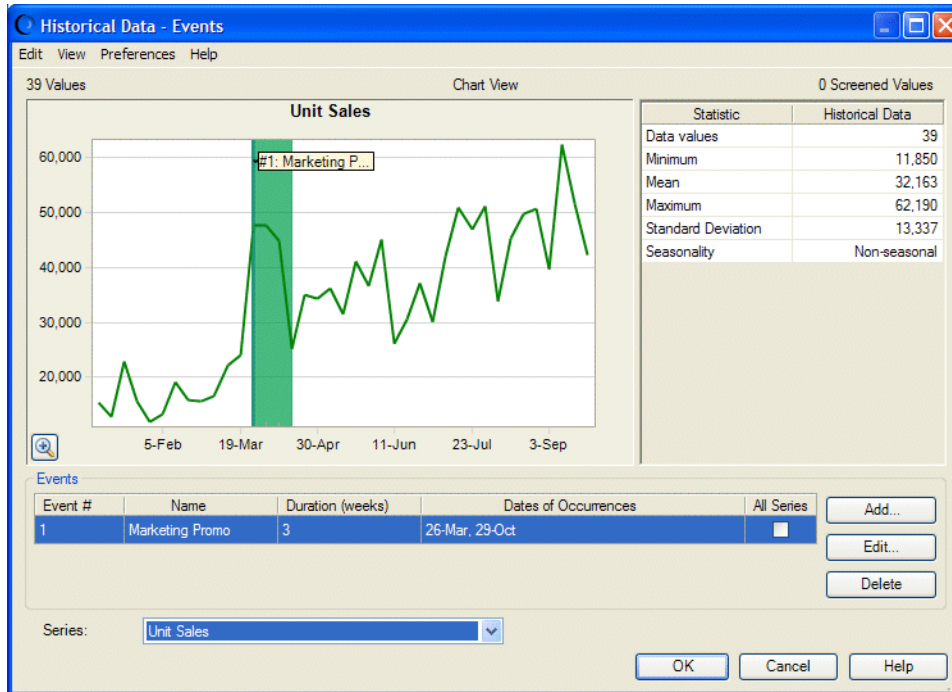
Historical Data - Events

Edit View Preferences Help

39 Values

Chart View

0 Screened Values

Unit Sales

#1: Marketing P...

60,000
50,000
40,000
30,000
20,000

5-Feb 19-Mar 30-Apr 11-Jun 23-Jul 3-Sep

| Statistic | Historical Data |
|---|---|
| Data values | 39 |
| Minimum | 11,850 |
| Mean | 32,163 |
| Maximum | 62,190 |
| Standard Deviation | 13,337 |
| Seasonality | Non-seasonal |

Events

| Event # | Name | Duration (weeks) | Dates of Occurrences | All Series |
|---|---|---|---|---|
| 1 | Marketing Promo | 3 | 26-Mar, 29-Oct | |

Add...
Edit...
Delete

Series: Unit Sales

OK Cancel Help